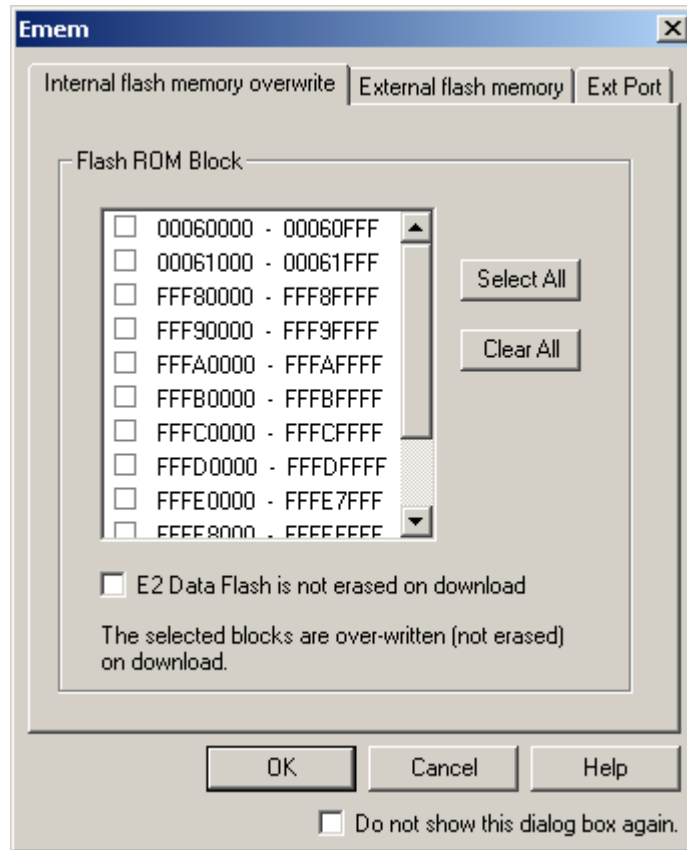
Emem

Internal flash memory overwrite | External flash memory | Ext Port

Flash ROM Block

00060000 - 00060FFF
00061000 - 00061FFF
FFF80000 - FFF8FFFF
FFF90000 - FFF9FFFF
FFFA0000 - FFFAFFFF
FFFB0000 - FFFBFFFF
FFFC0000 - FFFCFFFF
FFFD0000 - FFFDFFFF
FFFE0000 - FFFE7FFF
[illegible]

Select All

Clear All

E2 Data Flash is not erased on download

The selected blocks are over-written (not erased) on download.

OK | Cancel | Help

Do not show this dialog box again.